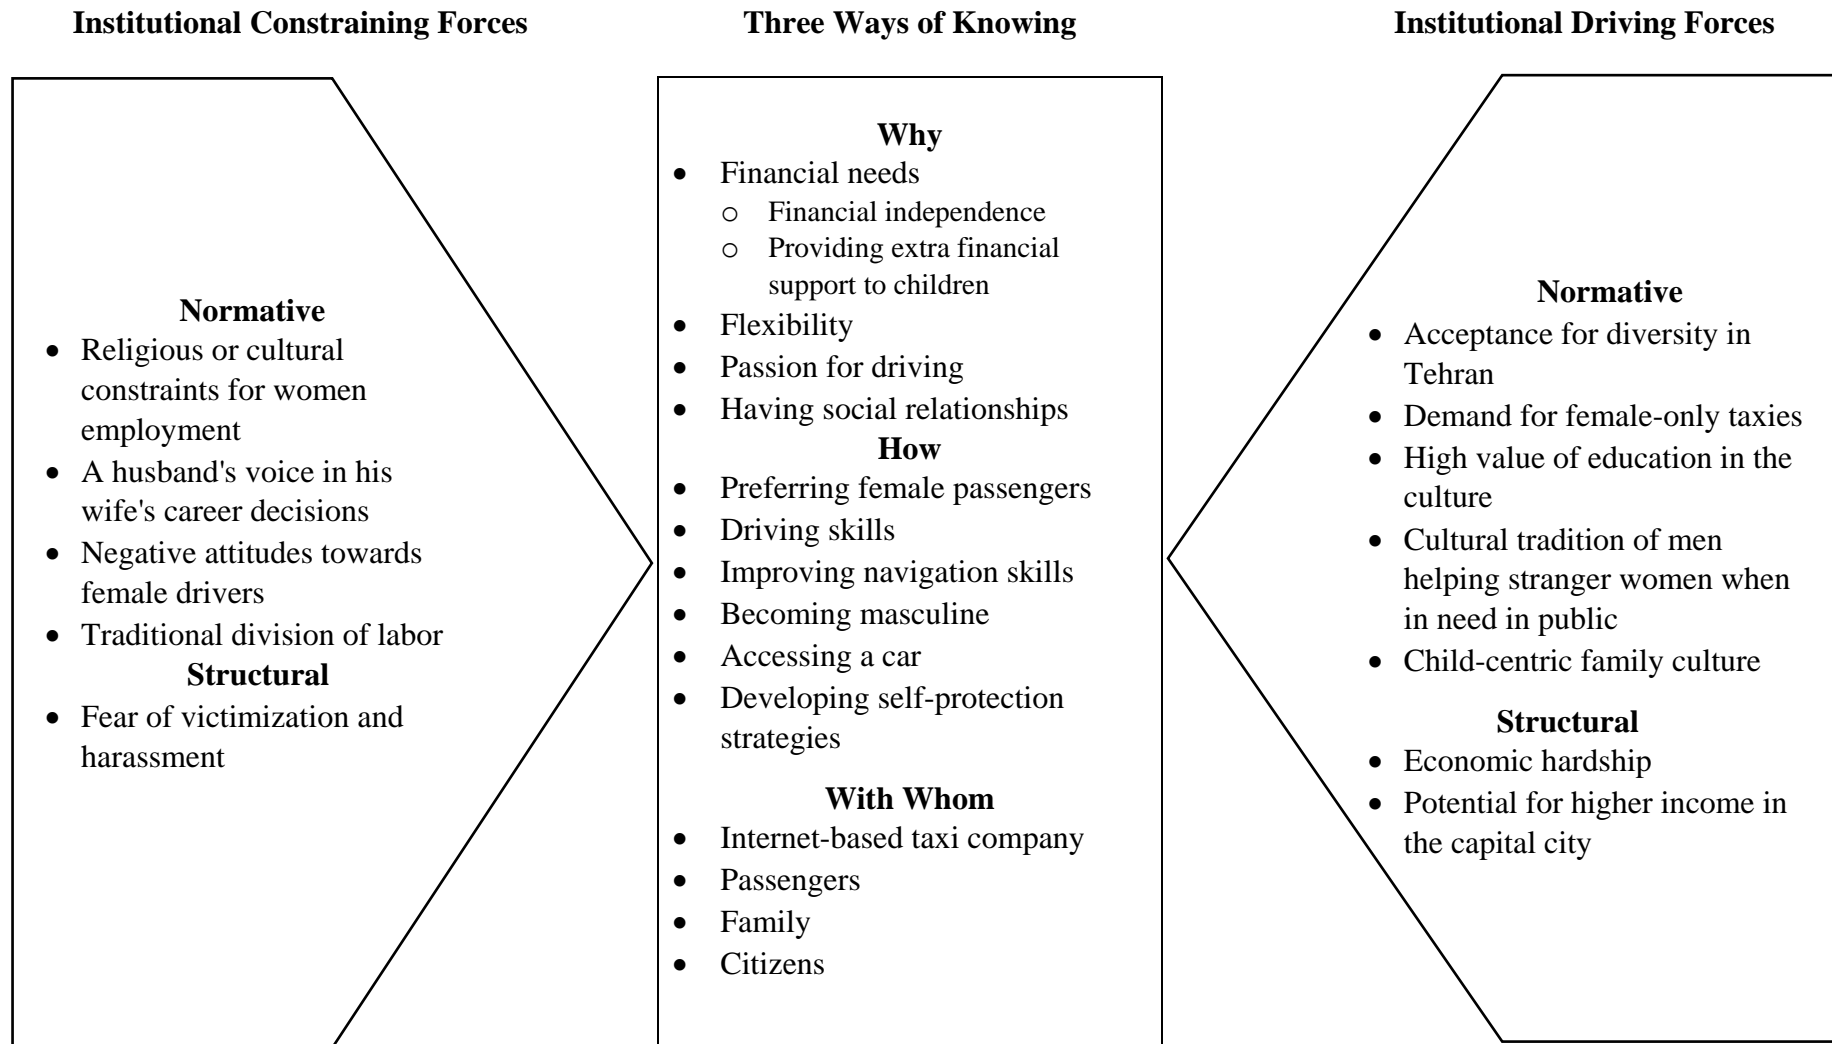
Institutional Constraining Forces

Normative
- Religious or cultural constraints for women employment
- A husband's voice in his wife's career decisions
- Negative attitudes towards female drivers
- Traditional division of labor

Structural
- Fear of victimization and harassment

Three Ways of Knowing

Why
- Financial needs
  - Financial independence
  - Providing extra financial support to children
- Flexibility
- Passion for driving
- Having social relationships

How
- Preferring female passengers
- Driving skills
- Improving navigation skills
- Becoming masculine
- Accessing a car
- Developing self-protection strategies

With Whom
- Internet-based taxi company
- Passengers
- Family
- Citizens

Institutional Driving Forces

Normative
- Acceptance for diversity in Tehran
- Demand for female-only taxies
- High value of education in the culture
- Cultural tradition of men helping stranger women when in need in public
- Child-centric family culture

Structural
- Economic hardship
- Potential for higher income in the capital city